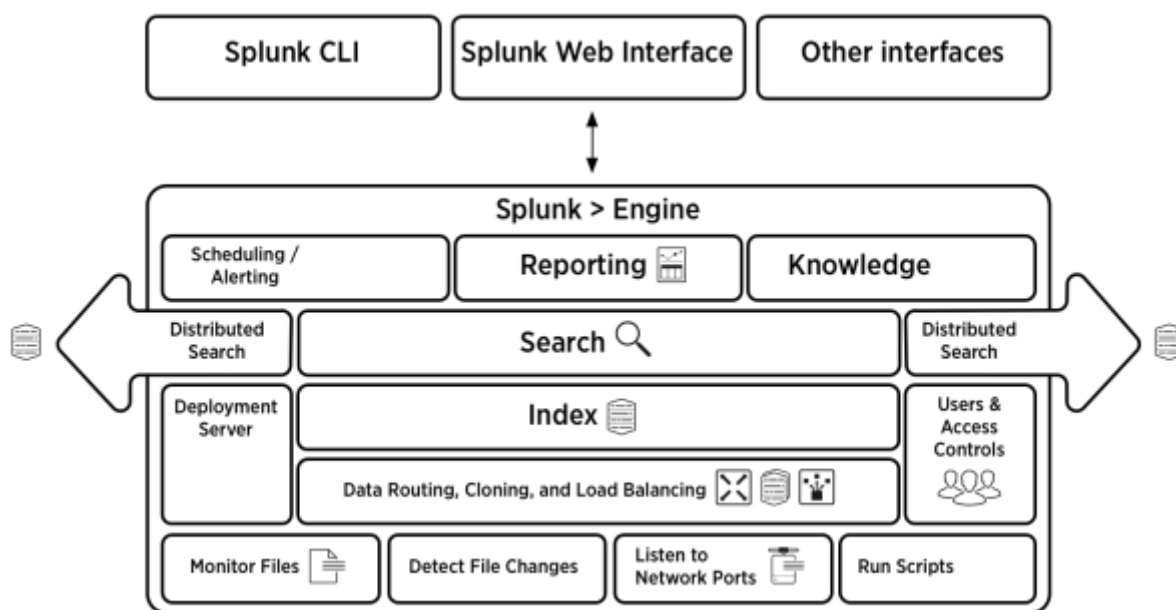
Splunk CLI

Splunk Web Interface

Other interfaces

Splunk > Engine

Scheduling / Alerting

Reporting

Knowledge

Distributed Search

Search

Distributed Search

Deployment Server

Index

Users & Access Controls

Data Routing, Cloning, and Load Balancing

Monitor Files

Detect File Changes

Listen to Network Ports

Run Scripts